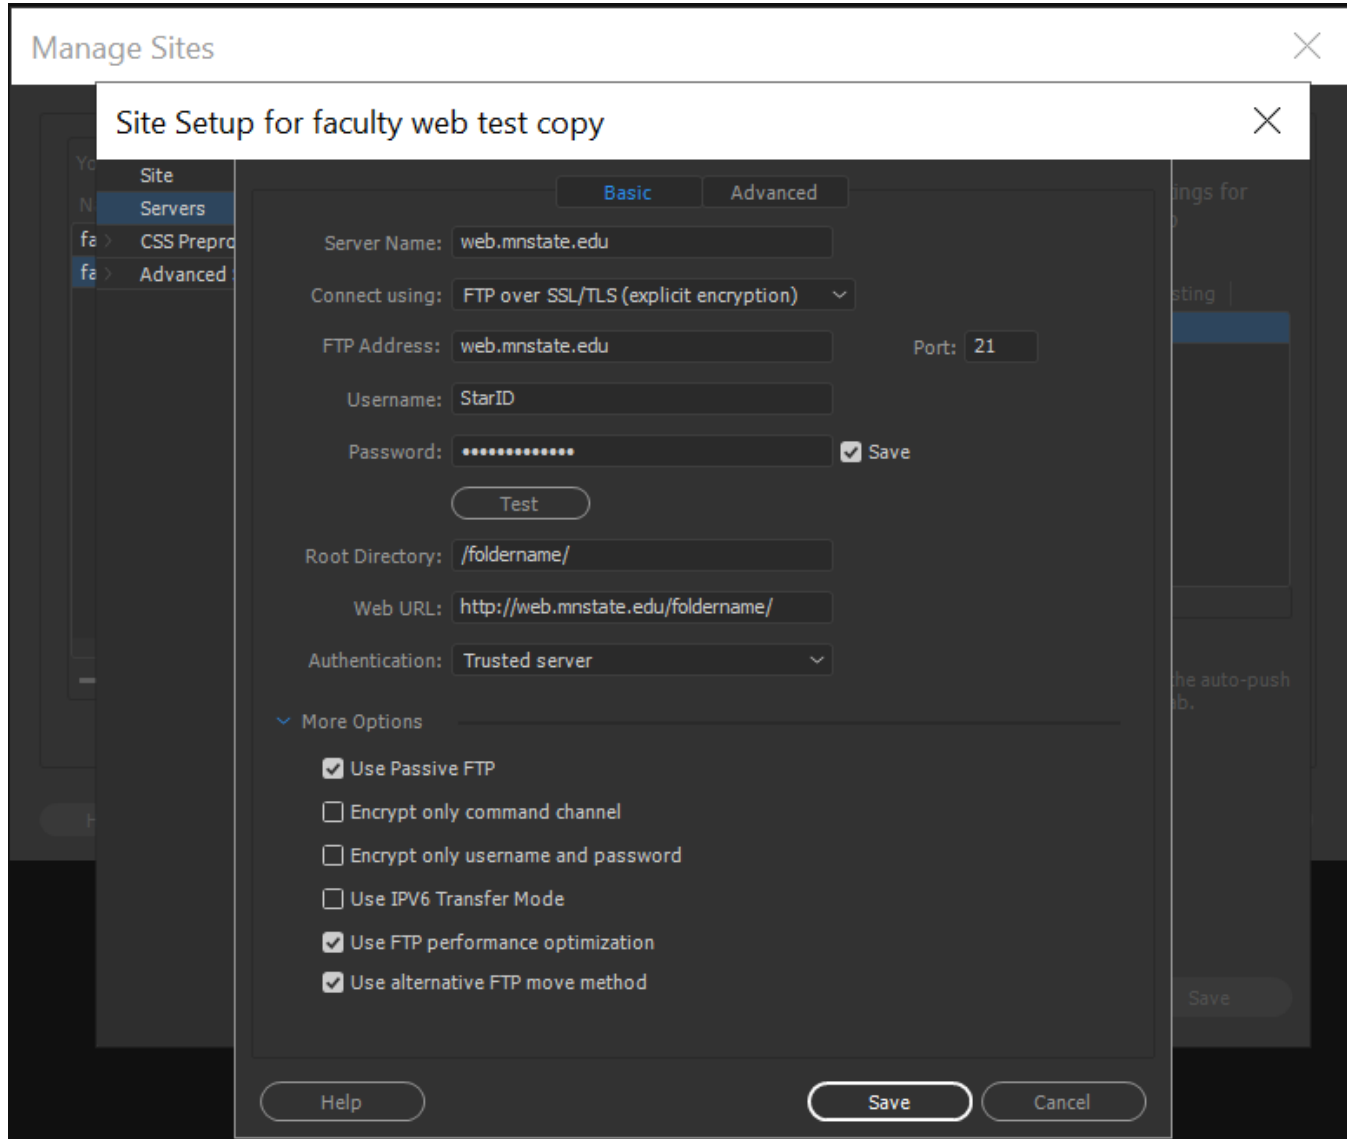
Manage Sites

Site Setup for faculty web test copy

Site
Servers
CSS Prepro
Advanced

Basic | Advanced

Server Name: web.mnstate.edu

Connect using: FTP over SSL/TLS (explicit encryption)

FTP Address: web.mnstate.edu

Port: 21

Username: StarID

Password: •••••••••••••• Save

Test

Root Directory: /foldername/

Web URL: http://web.mnstate.edu/foldername/

Authentication: Trusted server

More Options

Use Passive FTP
Encrypt only command channel
Encrypt only username and password
Use IPV6 Transfer Mode
Use FTP performance optimization
Use alternative FTP move method

Help

Save

Cancel